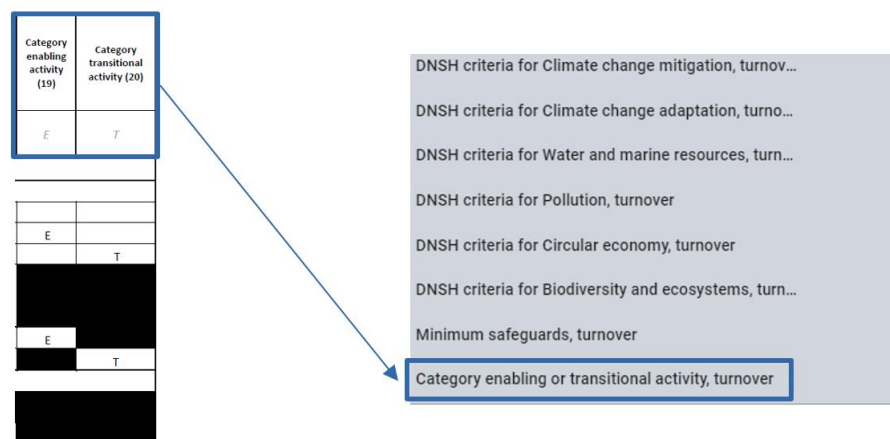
| Category enabling activity (19) | Category transitional activity (20) |
|---|---|
| E | T |
| | |
| | |
| E | |
| | T |
| | |
| E | |
| | T |

DNSH criteria for Climate change mitigation, turnov...

DNSH criteria for Climate change adaptation, turno...

DNSH criteria for Water and marine resources, turn...

DNSH criteria for Pollution, turnover

DNSH criteria for Circular economy, turnover

DNSH criteria for Biodiversity and ecosystems, turn...

Minimum safeguards, turnover

Category enabling or transitional activity, turnover